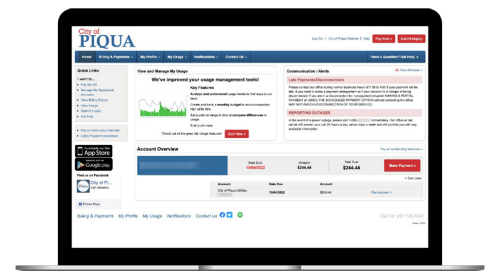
City of
PIQUA

Home | Billing & Payments | My Profile | My Usage | Notifications | Contact Us

Quick Links

View and Manage My Usage

We've improved your usage management tools!

Key Features

Communication / Alerts

Late Payments/Disconnections

REPORTING OUTAGES

Account Overview

Due Date
10/04/2022

Amount
$244.44

Total Due
$244.44

Make Payment

Download on the
App Store

GET IT ON
Google play

Find us on Facebook

City of Pi...

Billing & Payments | My Profile | My Usage | Notifications | Contact Us

Call Us: 937.778.2020